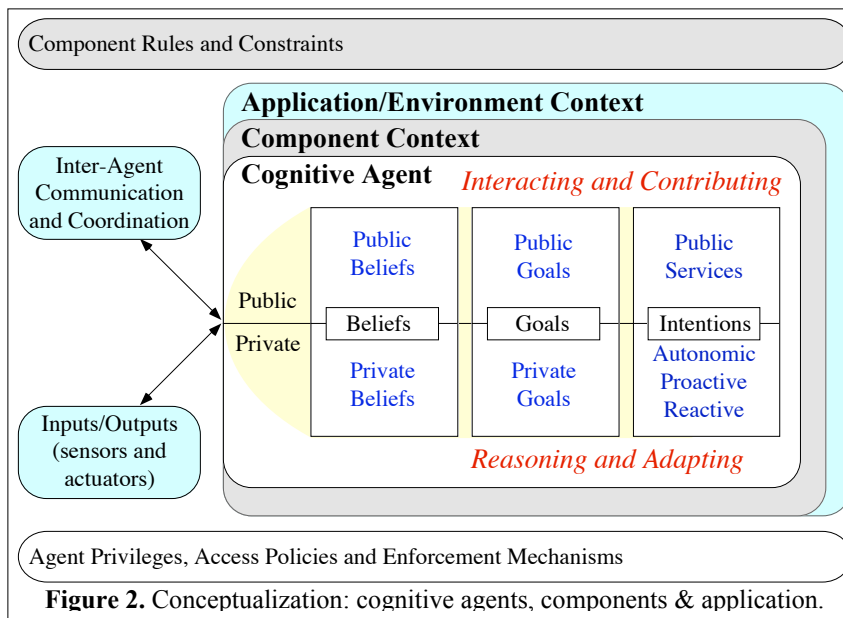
Component Rules and Constraints

Application/Environment Context

Component Context

Cognitive Agent

Interacting and Contributing

Inter-Agent Communication and Coordination

Public Beliefs

Public Goals

Public Services

Public

Beliefs

Goals

Intentions

Private

Private Beliefs

Private Goals

Autonomic Proactive Reactive

Inputs/Outputs (sensors and actuators)

Reasoning and Adapting

Agent Privileges, Access Policies and Enforcement Mechanisms

**Figure 2.** Conceptualization: cognitive agents, components & application.